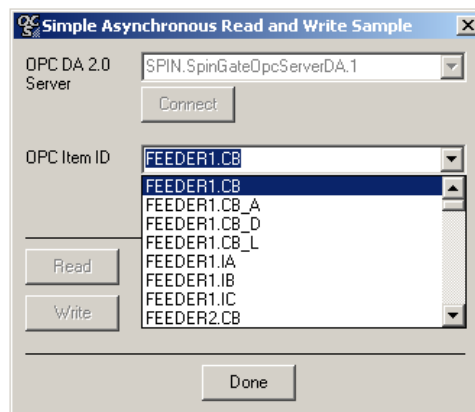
OPC Simple Asynchronous Read and Write Sample

OPC DA 2.0 Server

SPIN.SpinGateOpcServerDA.1

Connect

OPC Item ID

FEEDER1.CB

FEEDER1.CB
FEEDER1.CB_A
FEEDER1.CB_D
FEEDER1.CB_L
FEEDER1.IA
FEEDER1.IB
FEEDER1.IC
FEEDER2.CB

Read

Write

Done